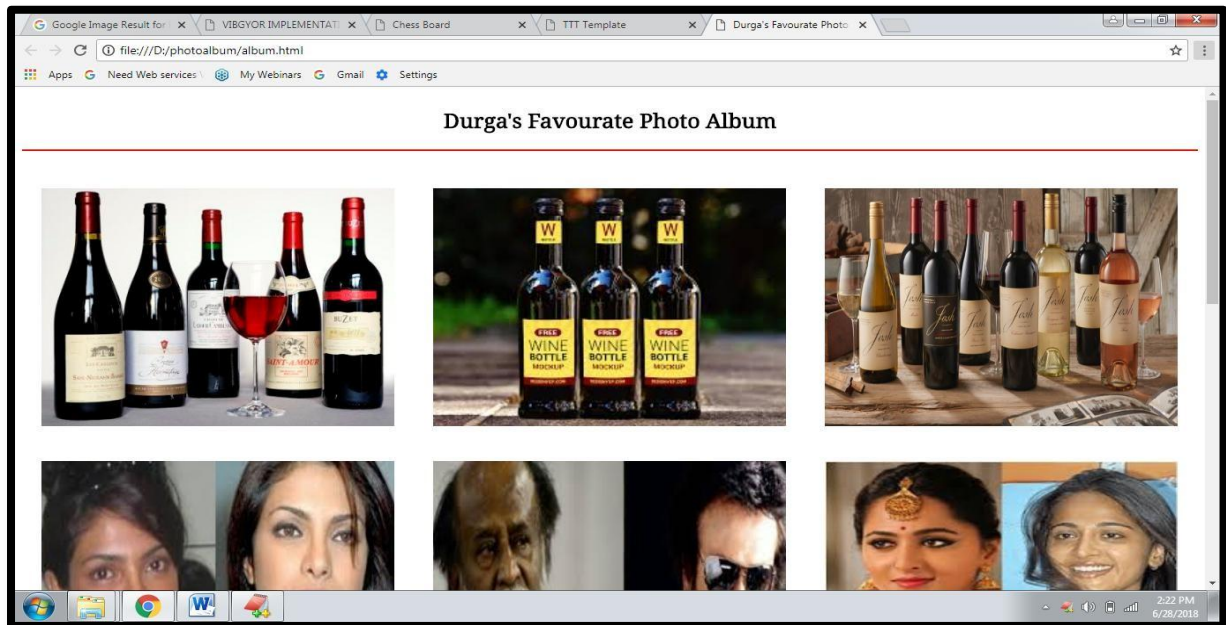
Google Image Result for ✕ VIBGYOR IMPLEMENTATI ✕ Chess Board ✕ TTT Template ✕ Durga's Favourate Photo ✕

file:///D:/photoalbum/album.html

Apps Need Web services My Webinars Gmail Settings

Durga's Favourate Photo Album

SAINT-AMOUR

BUZET

W W W

FREE WINE BOTTLE MOCKUP

FREE WINE BOTTLE MOCKUP

FREE WINE BOTTLE MOCKUP

Josh Josh Josh Josh Josh

2:22 PM
6/28/2018